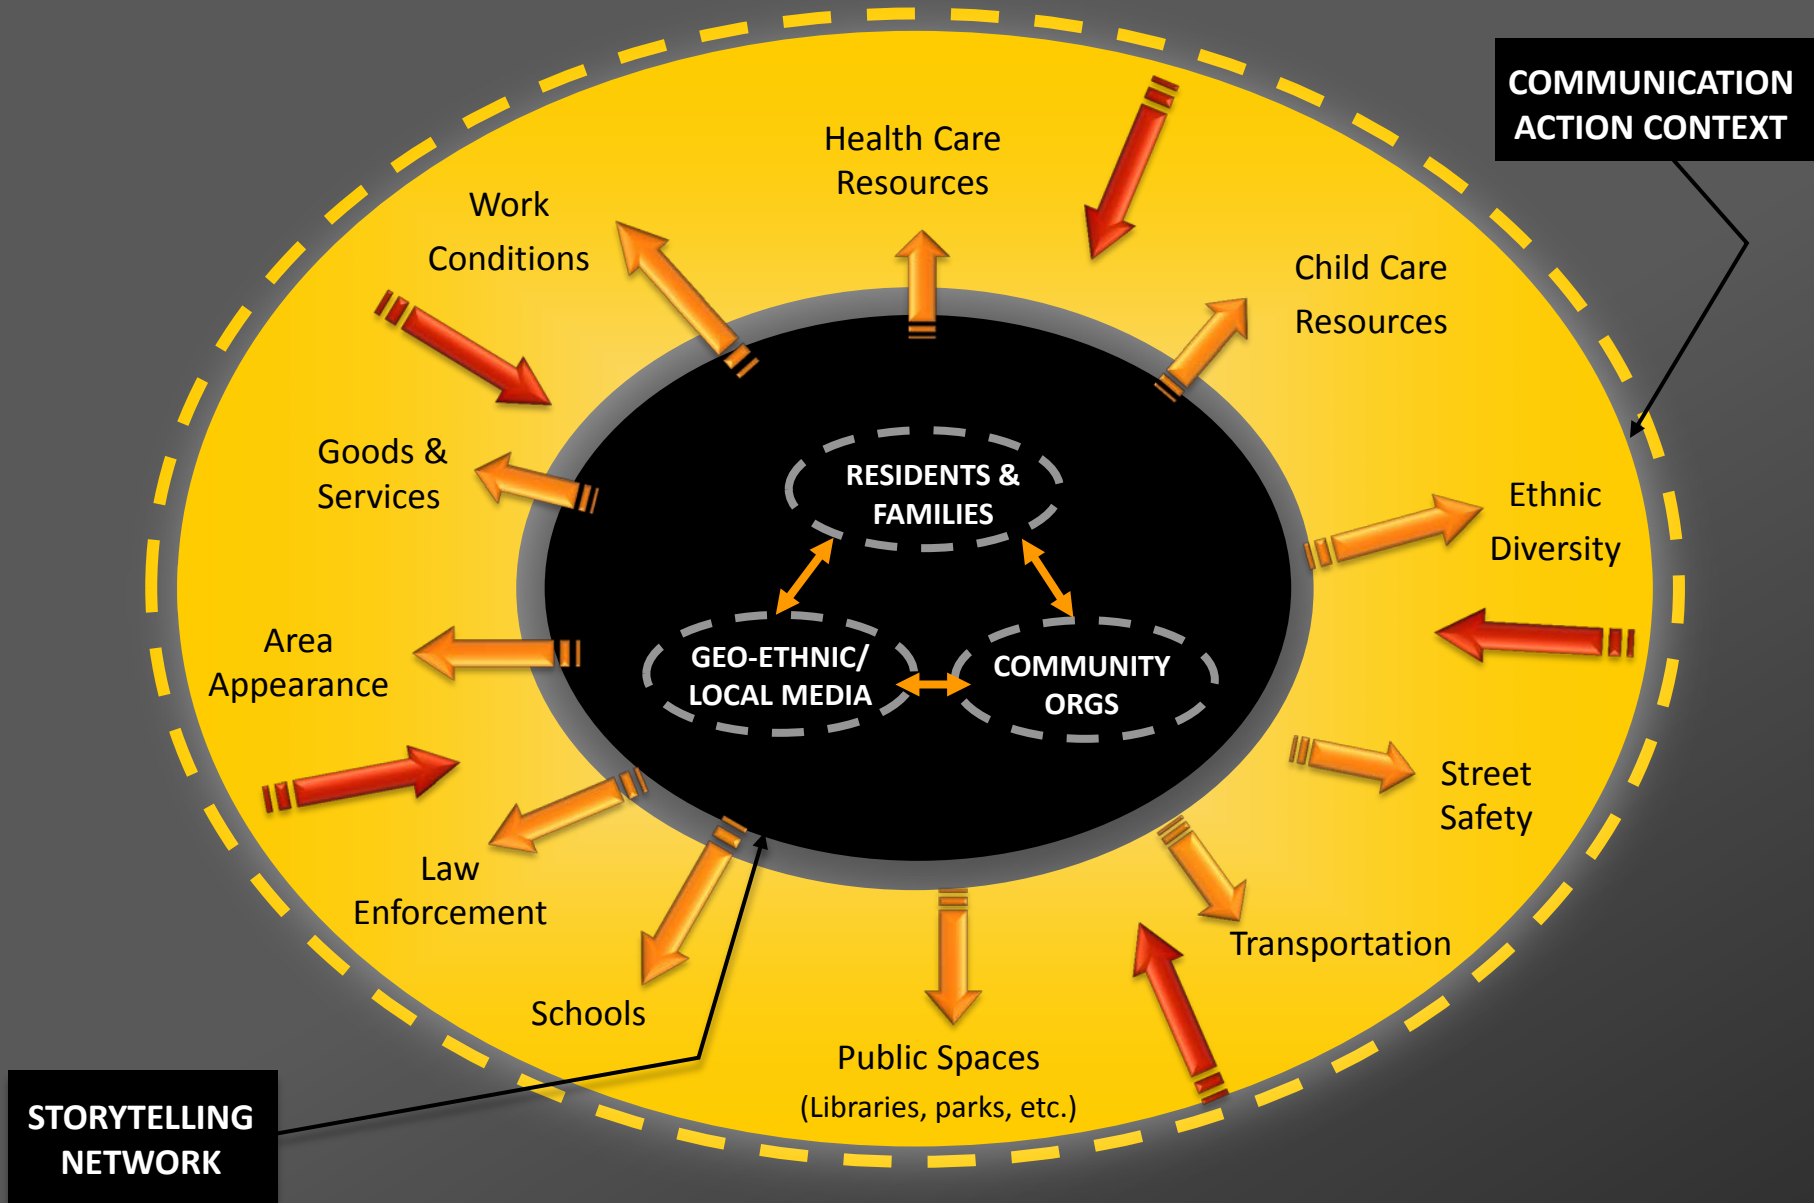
COMMUNICATION ACTION CONTEXT

Health Care Resources

Work Conditions

Child Care Resources

Goods & Services

RESIDENTS & FAMILIES

Ethnic Diversity

GEO-ETHNIC/ LOCAL MEDIA

COMMUNITY ORGS

Area Appearance

Street Safety

Law Enforcement

Transportation

Schools

Public Spaces (Libraries, parks, etc.)

STORYTELLING NETWORK